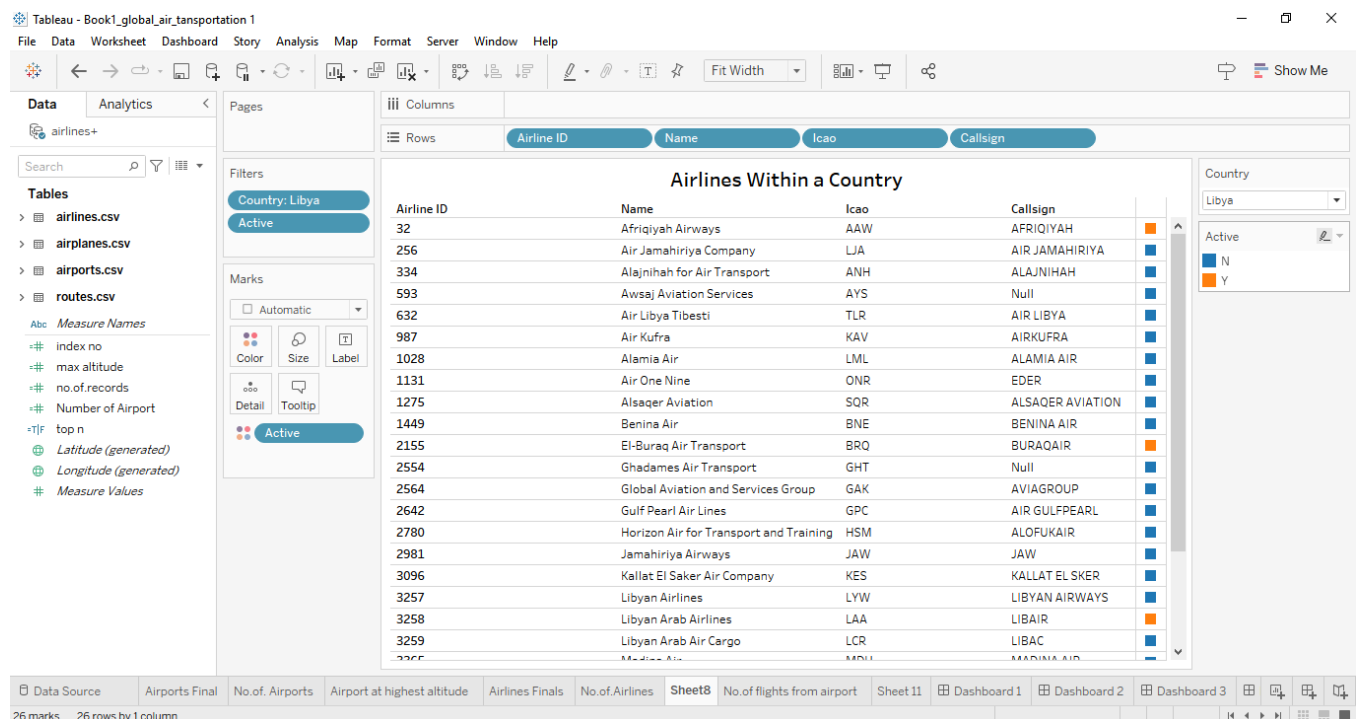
Tableau - Book1_global_air_transportation 1

File Data Worksheet Dashboard Story Analysis Map Format Server Window Help

Fit Width

Show Me

Data Analytics

airlines+

Search

Tables

airlines.csv
airplanes.csv
airports.csv
routes.csv
Measure Names
index no
max altitude
no.of.records
Number of Airport
top n
Latitude (generated)
Longitude (generated)
Measure Values

Pages

Columns

Rows Airline ID Name Icao Callsign

Filters

Country: Libya
Active

Marks

Automatic

Color Size Label
Detail Tooltip

Active

Airlines Within a Country

| Airline ID | Name | Icao | Callsign |
|---|---|---|---|
| 32 | Afriqiyah Airways | AAW | AFRIQIYAH |
| 256 | Air Jamahiriya Company | LJA | AIR JAMAHIRIYA |
| 334 | Alajnihah for Air Transport | ANH | ALAJNIHAH |
| 593 | Awsaj Aviation Services | AYS | Null |
| 632 | Air Libya Tibesti | TLR | AIR LIBYA |
| 987 | Air Kufra | KAV | AIRKUFRA |
| 1028 | Alamia Air | LML | ALAMIA AIR |
| 1131 | Air One Nine | ONR | EDER |
| 1275 | Alsaqer Aviation | SQR | ALSAQER AVIATION |
| 1449 | Benina Air | BNE | BENINA AIR |
| 2155 | El-Buraq Air Transport | BRQ | BURAQAIR |
| 2554 | Ghadames Air Transport | GHT | Null |
| 2564 | Global Aviation and Services Group | GAK | AVIAGROUP |
| 2642 | Gulf Pearl Air Lines | GPC | AIR GULFPEARL |
| 2780 | Horizon Air for Transport and Training | HSM | ALOFUKAIR |
| 2981 | Jamahiriya Airways | JAW | JAW |
| 3096 | Kallat El Saker Air Company | KES | KALLAT EL SKER |
| 3257 | Libyan Airlines | LYW | LIBYAN AIRWAYS |
| 3258 | Libyan Arab Airlines | LAA | LIBAIR |
| 3259 | Libyan Arab Air Cargo | LCR | LIBAC |
| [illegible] | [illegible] | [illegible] | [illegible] |

Country
Libya

Active
N
Y

Data Source Airports Final No.of. Airports Airport at highest altitude Airlines Finals No.of.Airlines Sheet8 No.of flights from airport Sheet 11 Dashboard 1 Dashboard 2 Dashboard 3

26 marks 26 rows by 1 column